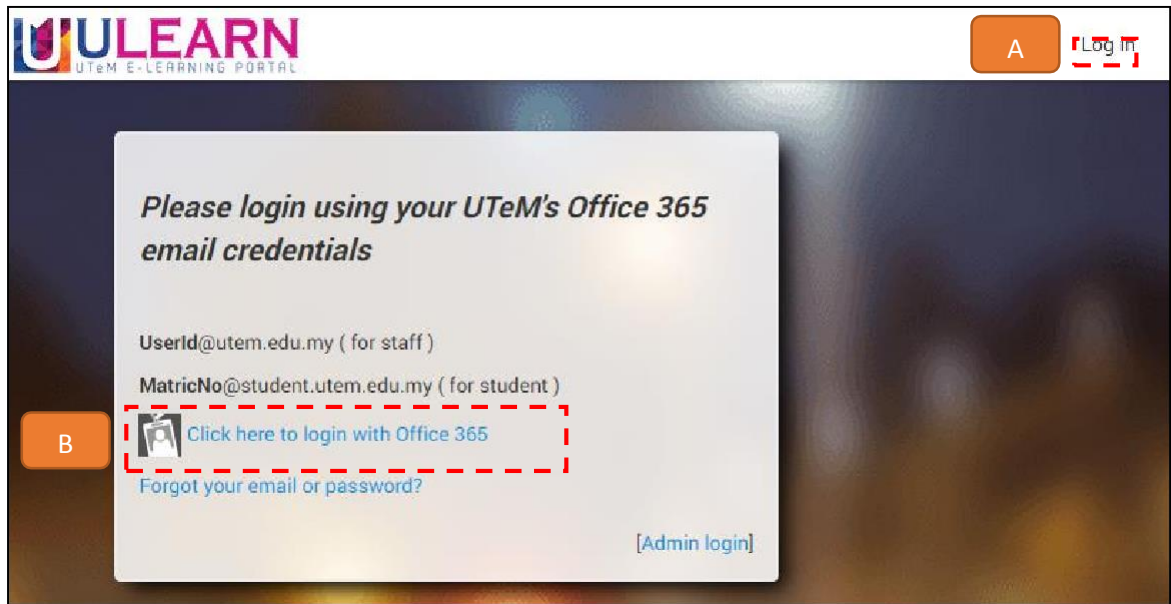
ULEARN
UTeM E-LEARNING PORTAL

A

Log In

Please login using your UTeM's Office 365 email credentials

UserId@utem.edu.my ( for staff )

MatricNo@student.utem.edu.my ( for student )

B

Click here to login with Office 365

Forgot your email or password?

[Admin login]